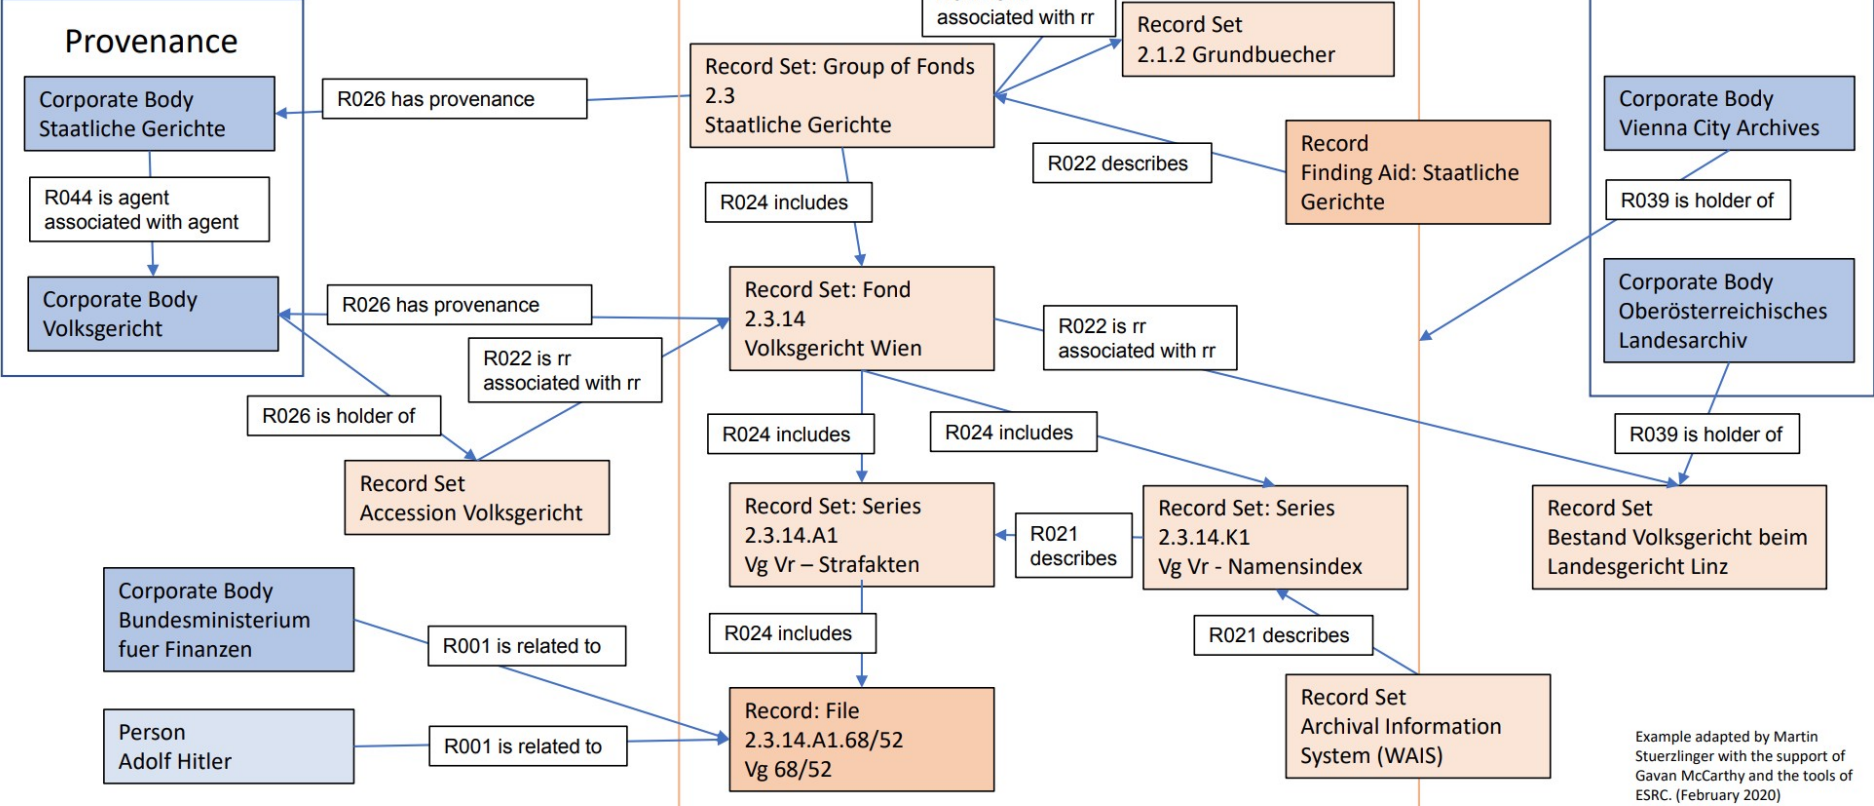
Provenance

Corporate Body
Staatliche Gerichte

R044 is agent associated with agent

Corporate Body
Volksgericht

R026 has provenance

R026 has provenance

R026 is holder of

R022 is rr associated with rr

Record Set
Accession Volksgericht

Corporate Body
Bundesministerium fuer Finanzen

R001 is related to

Person
Adolf Hitler

R001 is related to

associated with rr

Record Set: Group of Fonds
2.3
Staatliche Gerichte

Record Set
2.1.2 Grundbuecher

R022 describes

Record
Finding Aid: Staatliche Gerichte

R024 includes

Record Set: Fond
2.3.14
Volksgericht Wien

R022 is rr associated with rr

R024 includes

R024 includes

Record Set: Series
2.3.14.A1
Vg Vr – Strafakten

R021 describes

Record Set: Series
2.3.14.K1
Vg Vr - Namensindex

R024 includes

R021 describes

Record: File
2.3.14.A1.68/52
Vg 68/52

Record Set
Archival Information System (WAIS)

Corporate Body
Vienna City Archives

R039 is holder of

Corporate Body
Oberösterreichisches Landesarchiv

R039 is holder of

Record Set
Bestand Volksgericht beim Landesgericht Linz

Example adapted by Martin Stuerzlinger with the support of Gavan McCarthy and the tools of ESRC. (February 2020)